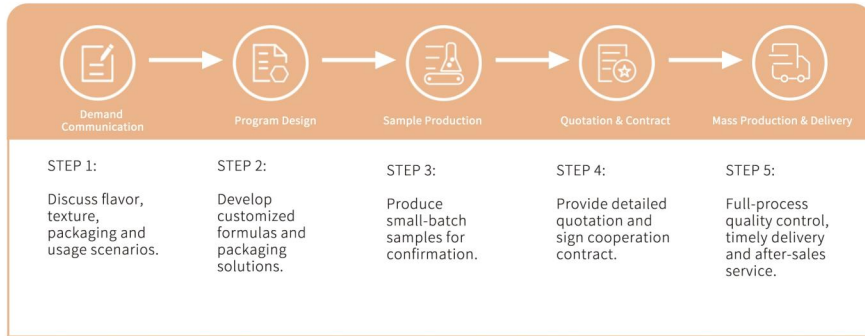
Demand Communication

Program Design

Sample Production

Quotation & Contract

Mass Production & Delivery

STEP 1:

Discuss flavor, texture, packaging and usage scenarios.

STEP 2:

Develop customized formulas and packaging solutions.

STEP 3:

Produce small-batch samples for confirmation.

STEP 4:

Provide detailed quotation and sign cooperation contract.

STEP 5:

Full-process quality control, timely delivery and after-sales service.